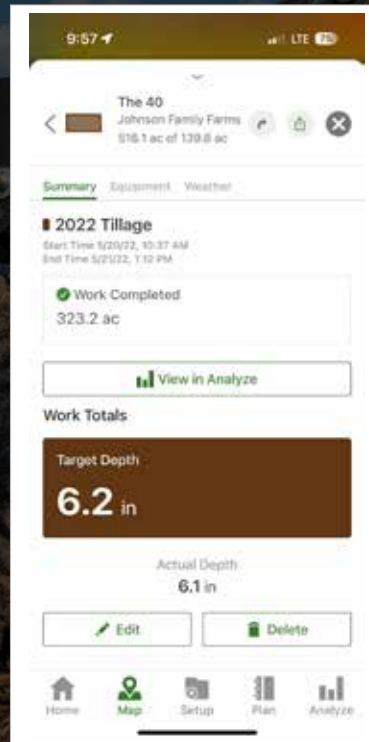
9:57

LTE

The 40
Johnson Family Farms
518.1 ac of 139.8 ac

Summary Equipment Weather

2022 Tillage
Start Time 5/20/22, 10:37 AM
End Time 5/21/22, 1:12 PM

Work Completed
323.2 ac

View in Analyze

Work Totals

Target Depth
6.2 in

Actual Depth
6.1 in

Edit

Delete

Home Map Setup Plan Analyze